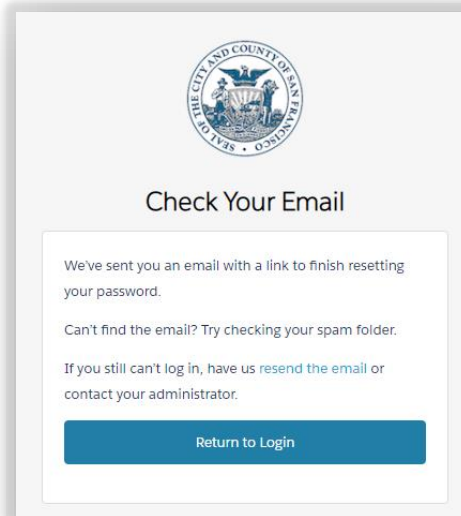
SEAL OF THE CITY AND COUNTY OF SAN FRANCISCO

Check Your Email

We've sent you an email with a link to finish resetting your password.

Can't find the email? Try checking your spam folder.

If you still can't log in, have us resend the email or contact your administrator.

Return to Login